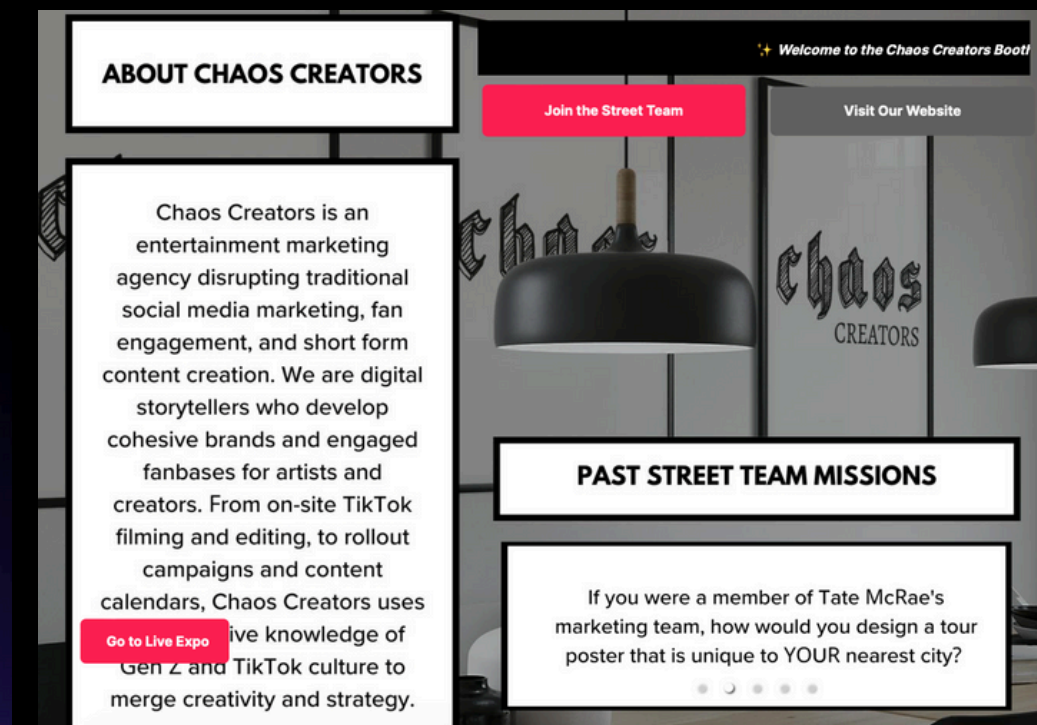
ABOUT CHAOS CREATORS

✨ Welcome to the Chaos Creators Booth

Join the Street Team

Visit Our Website

Chaos Creators is an entertainment marketing agency disrupting traditional social media marketing, fan engagement, and short form content creation. We are digital storytellers who develop cohesive brands and engaged fanbases for artists and creators. From on-site TikTok filming and editing, to rollout campaigns and content calendars, Chaos Creators uses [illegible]ive knowledge of Gen Z and TikTok culture to merge creativity and strategy.

Go to Live Expo

Chaos

Chaos CREATORS

PAST STREET TEAM MISSIONS

If you were a member of Tate McRae's marketing team, how would you design a tour poster that is unique to YOUR nearest city?